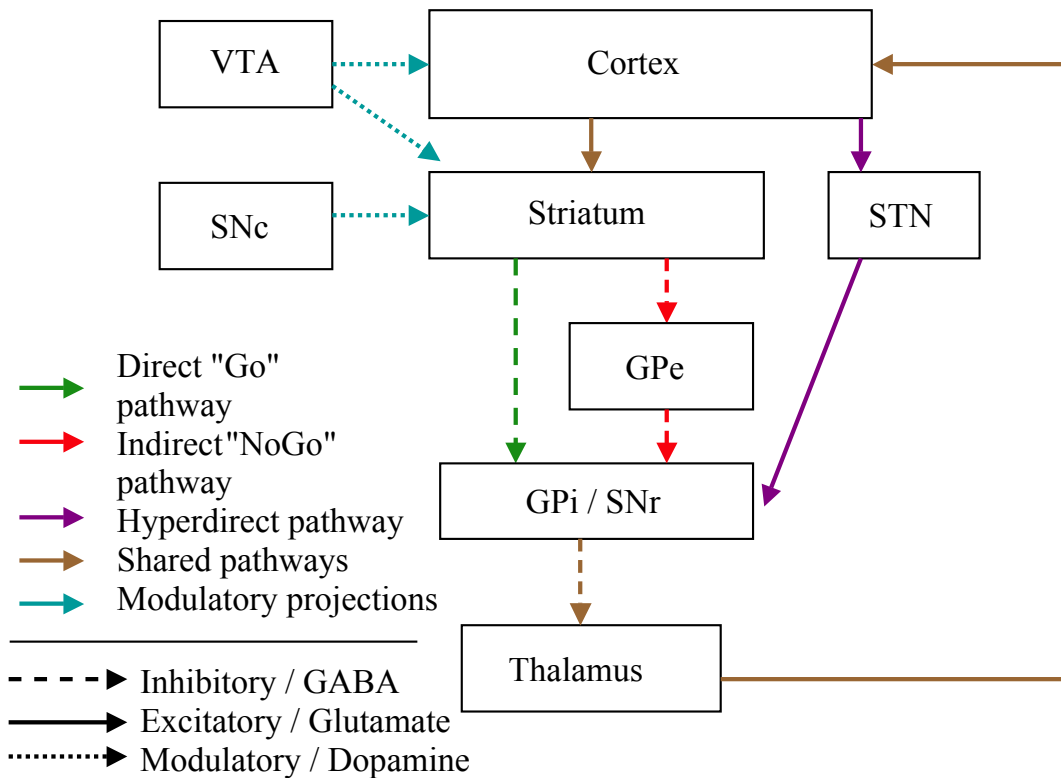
VTA

Cortex

SNc

Striatum

STN

GPe

GPi / SNr

Thalamus

Direct "Go" pathway
Indirect"NoGo" pathway
Hyperdirect pathway
Shared pathways
Modulatory projections

Inhibitory / GABA
Excitatory / Glutamate
Modulatory / Dopamine